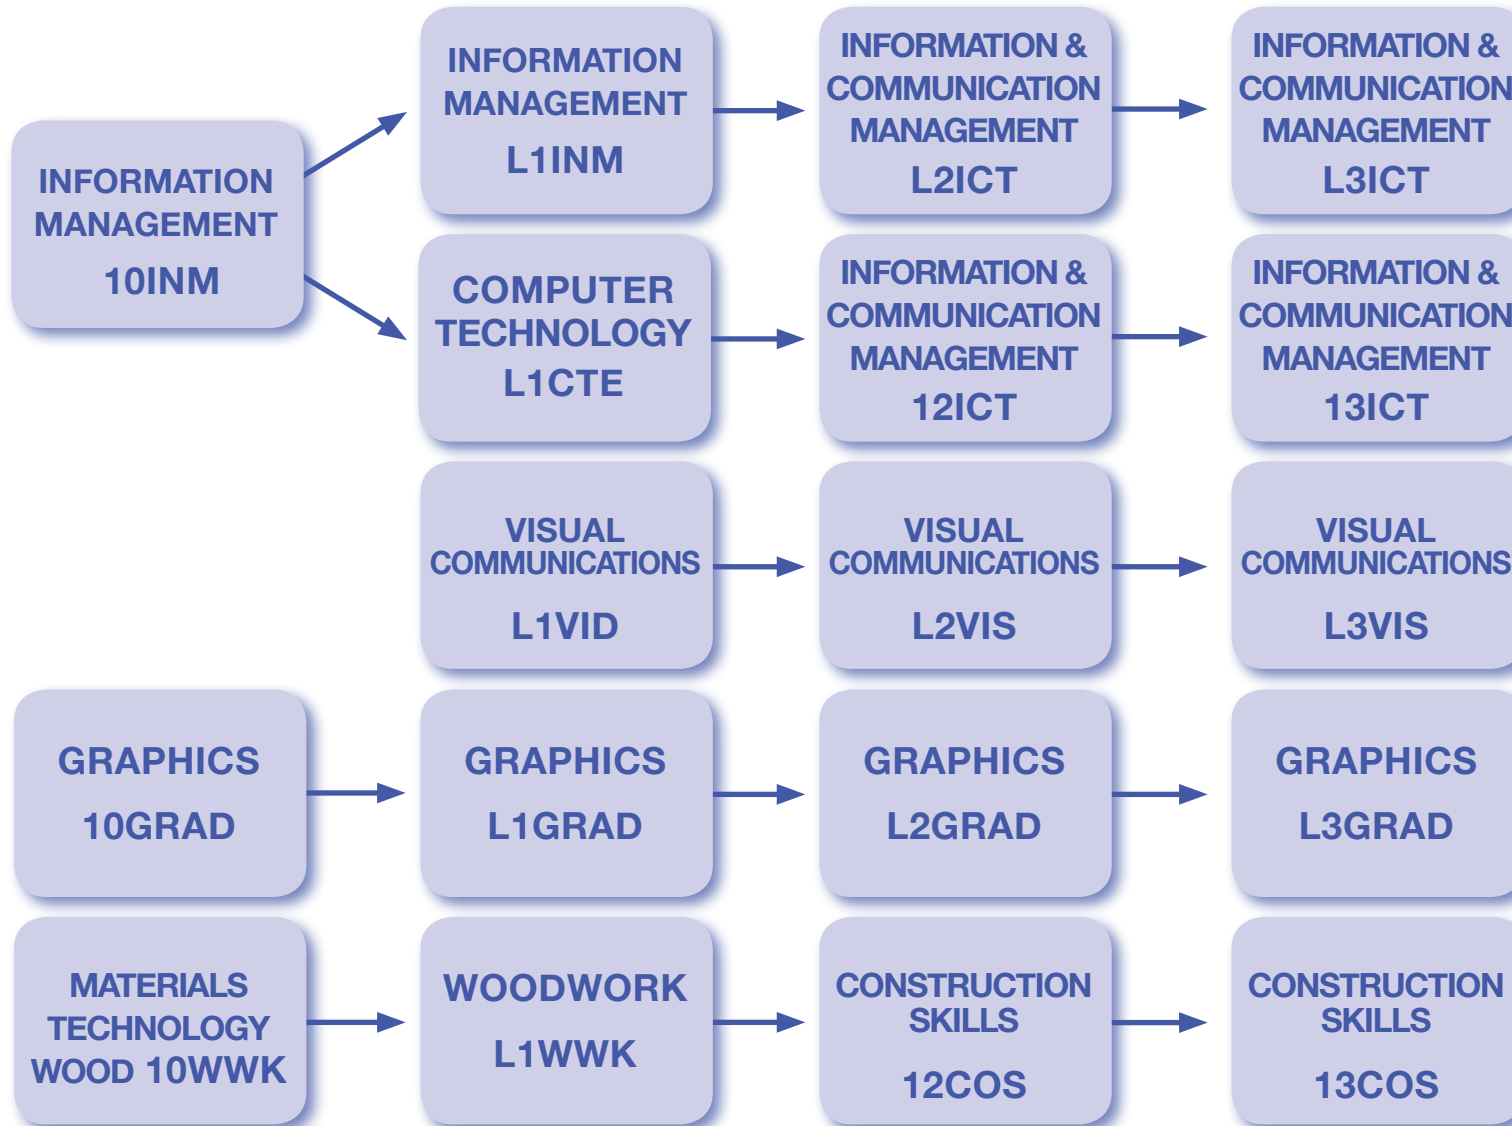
INFORMATION MANAGEMENT
10INM

INFORMATION MANAGEMENT
L1INM

INFORMATION & COMMUNICATION MANAGEMENT
L2ICT

INFORMATION & COMMUNICATION MANAGEMENT
L3ICT

COMPUTER TECHNOLOGY
L1CTE

INFORMATION & COMMUNICATION MANAGEMENT
12ICT

INFORMATION & COMMUNICATION MANAGEMENT
13ICT

VISUAL COMMUNICATIONS
L1VID

VISUAL COMMUNICATIONS
L2VIS

VISUAL COMMUNICATIONS
L3VIS

GRAPHICS
10GRAD

GRAPHICS
L1GRAD

GRAPHICS
L2GRAD

GRAPHICS
L3GRAD

MATERIALS TECHNOLOGY WOOD 10WWK

WOODWORK
L1WWK

CONSTRUCTION SKILLS
12COS

CONSTRUCTION SKILLS
13COS